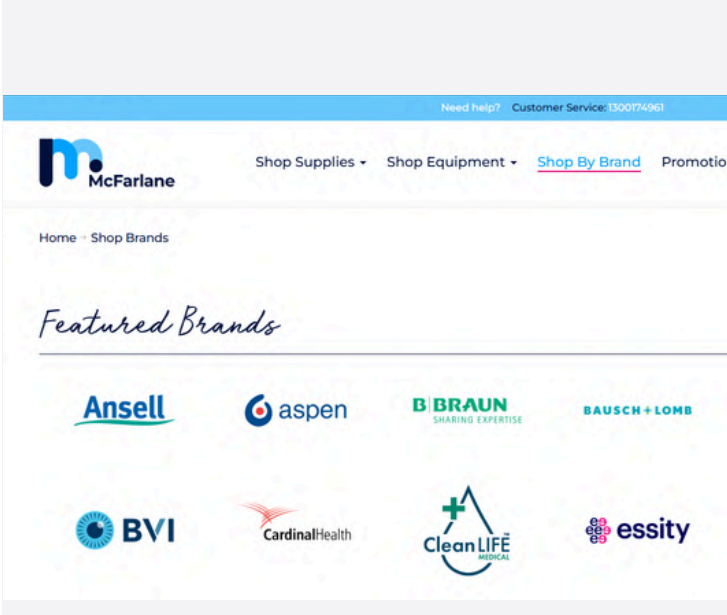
Need help? Customer Service: 1300174961

McFarlane

Shop Supplies ▾ Shop Equipment ▾ Shop By Brand Promotio

Home › Shop Brands

Featured Brands

Ansell

aspen

B|BRAUN SHARING EXPERTISE

BAUSCH+LOMB

BVI

CardinalHealth

CleanLIFE MEDICAL

essity